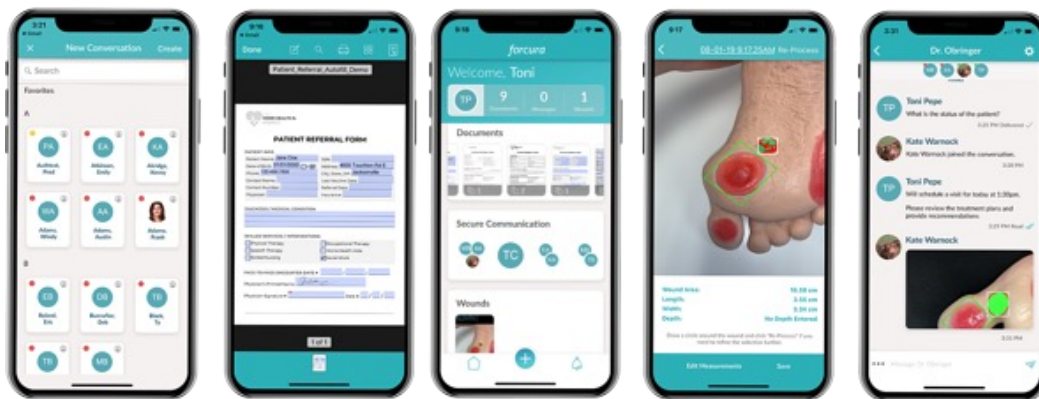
3:21

New Conversation

Create

Search

Favorites

A

PA

Ashford, Fred

EA

Aldison, Emily

KA

Alridge, Kenny

WA

Adams, Windy

AA

Adams, Austin

Adams, Frank

B

EB

Balnell, Eric

DB

Buncefier, Deb

TB

Black, Tu

TB

MB

3:16

Done

Patient_Referral_Autofill_Demo

PATIENT REFERRAL FORM

1 of 1

3:18

forcura

Welcome, Toni

TP

9

Documents

0

Messages

1

Wounds

Documents

Secure Communication

TC

Wounds

5:17

08-01-19 8:17:25AM

Re-Process

Wound Area:

10.58 cm

Length:

3.55 cm

Width:

3.24 cm

Depth:

No Depth Entered

Edit Measurements

Save

3:31

Dr. Olringer

Toni Pepe

What is the status of the patient?

Kate Warnock

Kate Warnock joined the conversation.

Toni Pepe

We will schedule a visit for today at 1:30pm.

Please review the treatment plans and provide recommendations.

Kate Warnock

Message Dr. Olringer